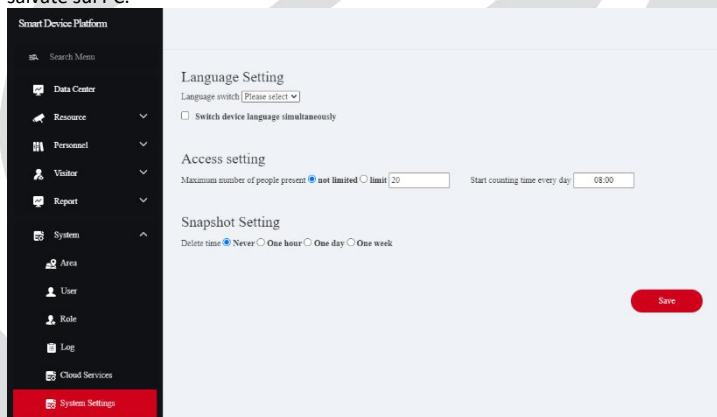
salvate sul PC.

Smart Device Platform

Search Menu

Data Center

Resource

Personnel

Visitor

Report

System

Area

User

Role

Log

Cloud Services

System Settings

Language Setting

Language switch Please select

Switch device language simultaneously

Access setting

Maximum number of people present not limited limit 20

Start counting time every day 08:00

Snapshot Setting

Delete time Never One hour One day One week

Save